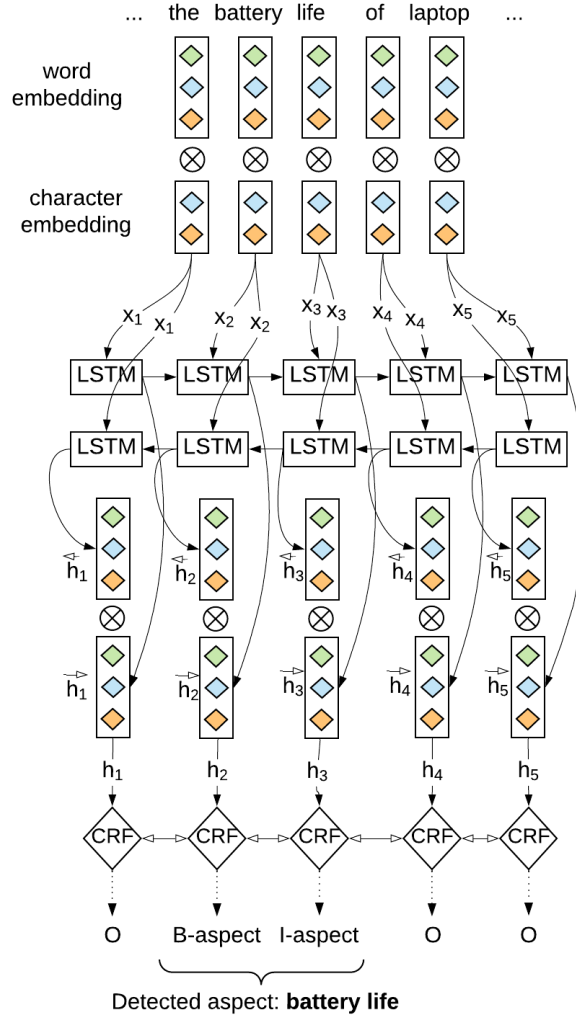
... the battery life of laptop ...

word embedding

$\otimes$ $\otimes$ $\otimes$ $\otimes$ $\otimes$

character embedding

$x_1$ $x_1$ $x_2$ $x_2$ $x_3$ $x_3$ $x_4$ $x_4$ $x_5$ $x_5$

LSTM LSTM LSTM LSTM LSTM

LSTM LSTM LSTM LSTM LSTM

$\overleftarrow{h_1}$ $\overleftarrow{h_2}$ $\overleftarrow{h_3}$ $\overleftarrow{h_4}$ $\overleftarrow{h_5}$

$\otimes$ $\otimes$ $\otimes$ $\otimes$ $\otimes$

$\overrightarrow{h_1}$ $\overrightarrow{h_2}$ $\overrightarrow{h_3}$ $\overrightarrow{h_4}$ $\overrightarrow{h_5}$

$h_1$ $h_2$ $h_3$ $h_4$ $h_5$

CRF CRF CRF CRF CRF

O B-aspect I-aspect O O

Detected aspect: **battery life**